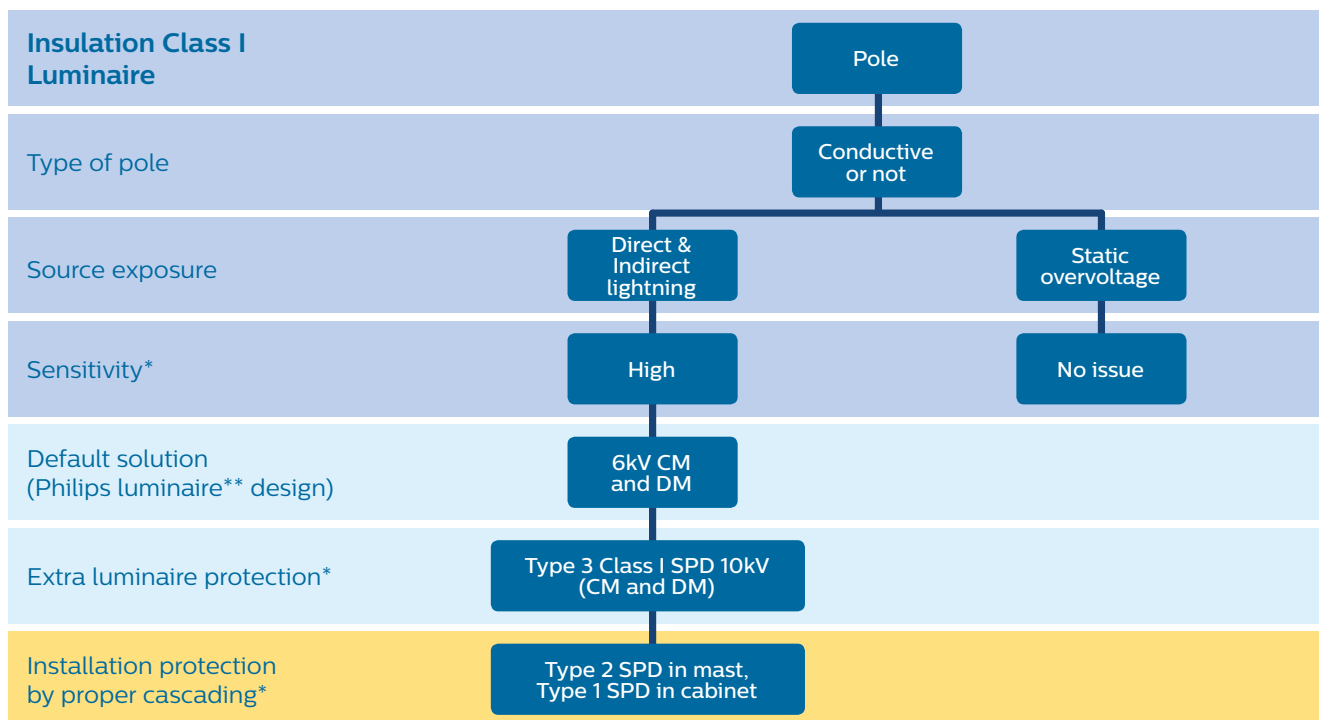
Insulation Class I Luminaire

Pole

Type of pole

Conductive or not

Source exposure

Direct & Indirect lightning

Static overvoltage

Sensitivity*

High

No issue

Default solution (Philips luminaire** design)

6kV CM and DM

Extra luminaire protection*

Type 3 Class I SPD 10kV (CM and DM)

Installation protection by proper cascading*

Type 2 SPD in mast, Type 1 SPD in cabinet